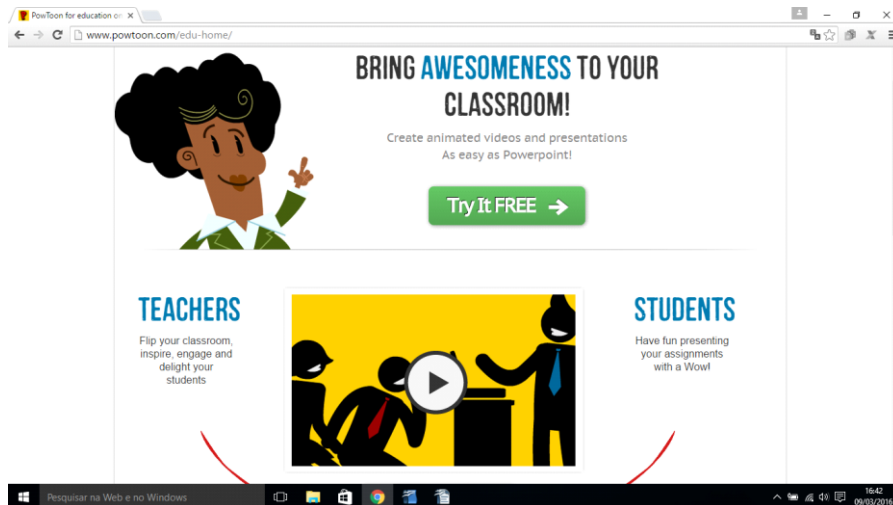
PowToon for education o ×

www.powtoon.com/edu-home/

BRING AWESOMENESS TO YOUR CLASSROOM!

Create animated videos and presentations
As easy as Powerpoint!

Try It FREE

TEACHERS

Flip your classroom, inspire, engage and delight your students

STUDENTS

Have fun presenting your assignments with a Wow!

Pesquisar na Web e no Windows

16:42
09/03/2016